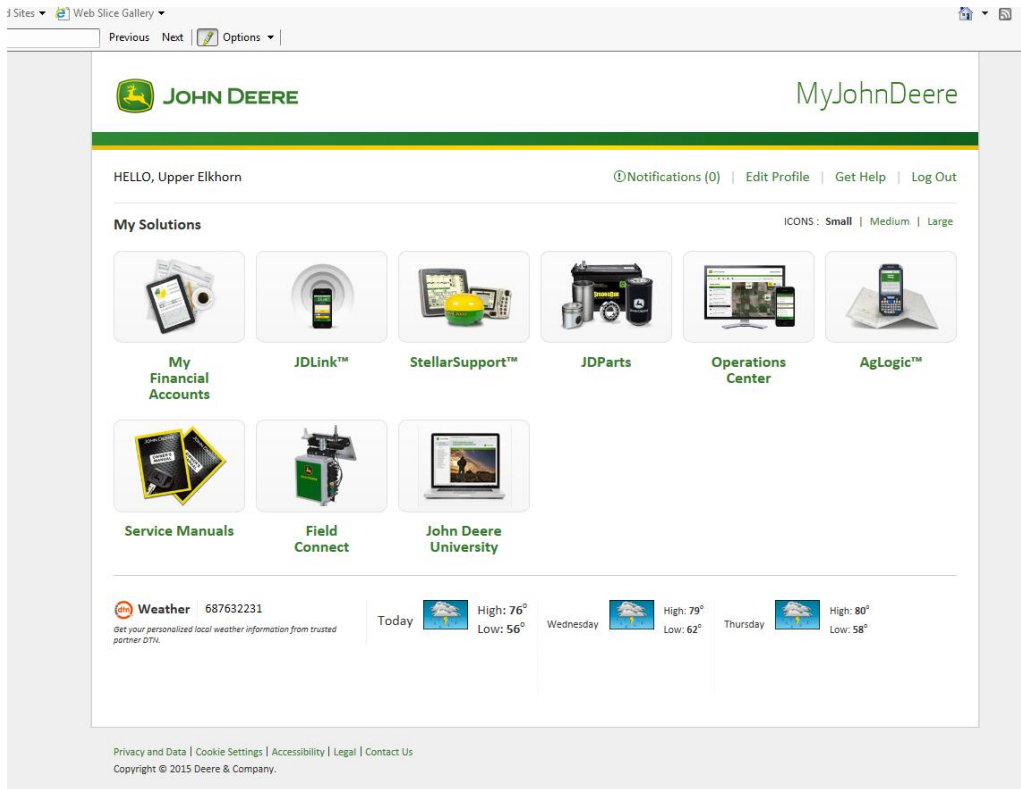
d Sites ▾ Web Slice Gallery ▾

Previous Next Options ▾

JOHN DEERE

MyJohnDeere

HELLO, Upper Elkhorn

Notifications (0) | Edit Profile | Get Help | Log Out

My Solutions

ICONS : Small | Medium | Large

My Financial Accounts

JDLink™

StellarSupport™

JDParts

Operations Center

AgLogic™

Service Manuals

Field Connect

John Deere University

dtn Weather 687632231

Get your personalized local weather information from trusted partner DTN.

Today High: 76° Low: 56°

Wednesday High: 79° Low: 62°

Thursday High: 80° Low: 58°

Privacy and Data | Cookie Settings | Accessibility | Legal | Contact Us

Copyright © 2015 Deere & Company.